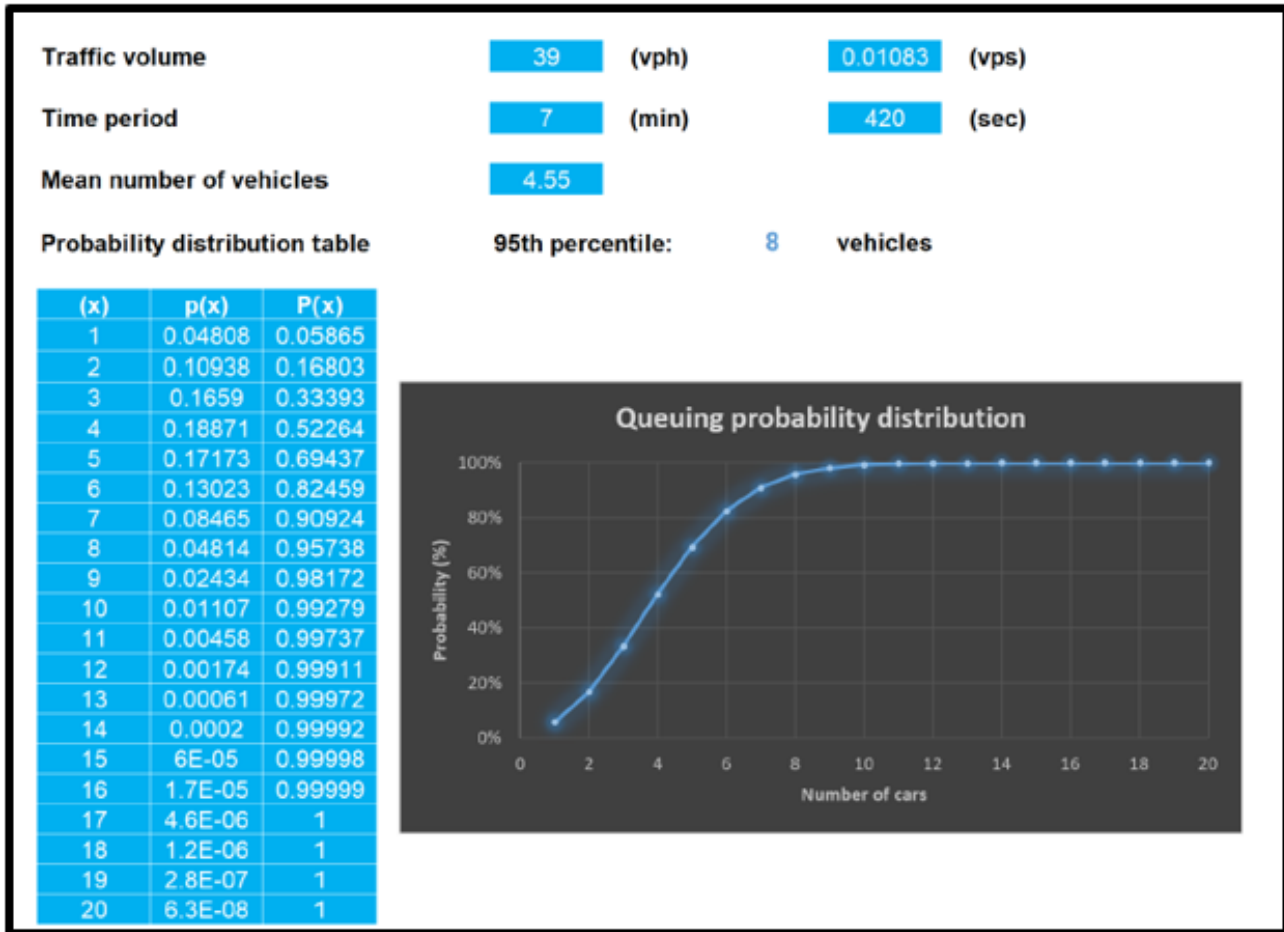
Traffic volume 39 (vph) 0.01083 (vps)

Time period 7 (min) 420 (sec)

Mean number of vehicles 4.55

Probability distribution table 95th percentile: 8 vehicles

| (x) | p(x) | P(x) |
|---|---|---|
| 1 | 0.04808 | 0.05865 |
| 2 | 0.10938 | 0.16803 |
| 3 | 0.1659 | 0.33393 |
| 4 | 0.18871 | 0.52264 |
| 5 | 0.17173 | 0.69437 |
| 6 | 0.13023 | 0.82459 |
| 7 | 0.08465 | 0.90924 |
| 8 | 0.04814 | 0.95738 |
| 9 | 0.02434 | 0.98172 |
| 10 | 0.01107 | 0.99279 |
| 11 | 0.00458 | 0.99737 |
| 12 | 0.00174 | 0.99911 |
| 13 | 0.00061 | 0.99972 |
| 14 | 0.0002 | 0.99992 |
| 15 | 6E-05 | 0.99998 |
| 16 | 1.7E-05 | 0.99999 |
| 17 | 4.6E-06 | 1 |
| 18 | 1.2E-06 | 1 |
| 19 | 2.8E-07 | 1 |
| 20 | 6.3E-08 | 1 |

Queuing probability distribution

100%
80%
60%
40%
20%
0%

Probability (%)

0 2 4 6 8 10 12 14 16 18 20

Number of cars